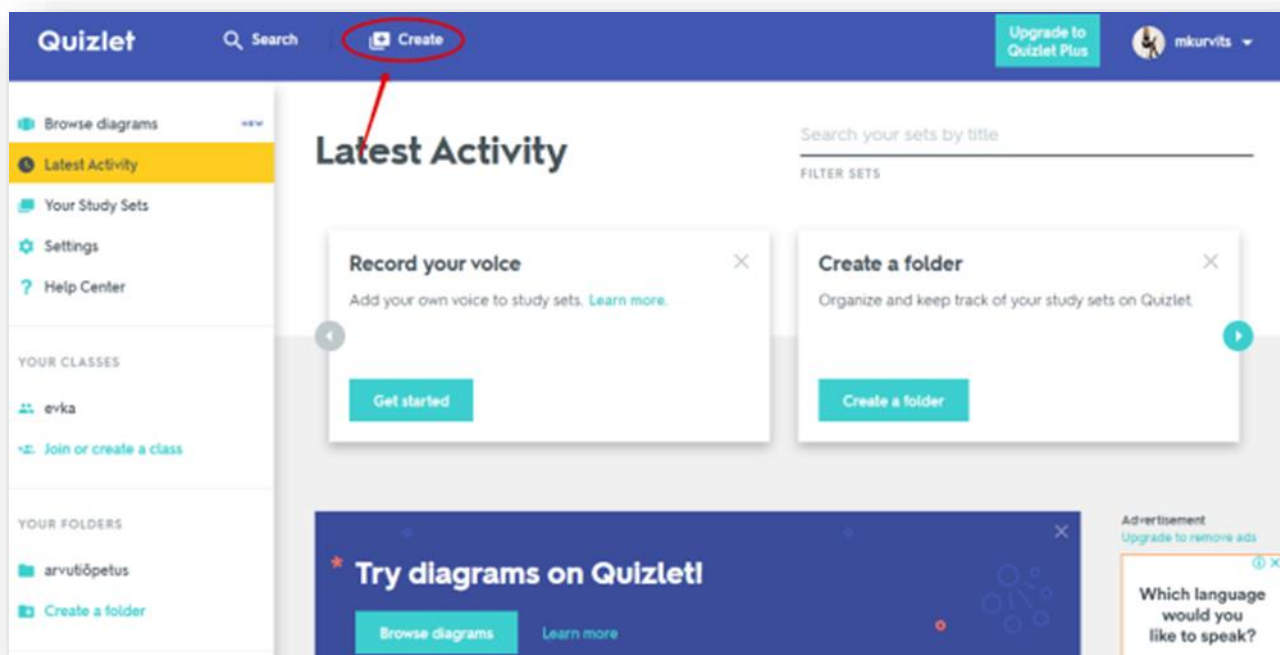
Quizlet
Search
Create
Upgrade to Quizlet Plus
mkurvits

Browse diagrams
Latest Activity
Your Study Sets
Settings
Help Center

YOUR CLASSES
evka
Join or create a class

YOUR FOLDERS
arvutiõpetus
Create a folder

Latest Activity

Search your sets by title
FILTER SETS

Record your voice
Add your own voice to study sets. Learn more.
Get started

Create a folder
Organize and keep track of your study sets on Quizlet.
Create a folder

Try diagrams on Quizlet!
Browse diagrams
Learn more

Advertisement
Upgrade to remove ads
Which language would you like to speak?